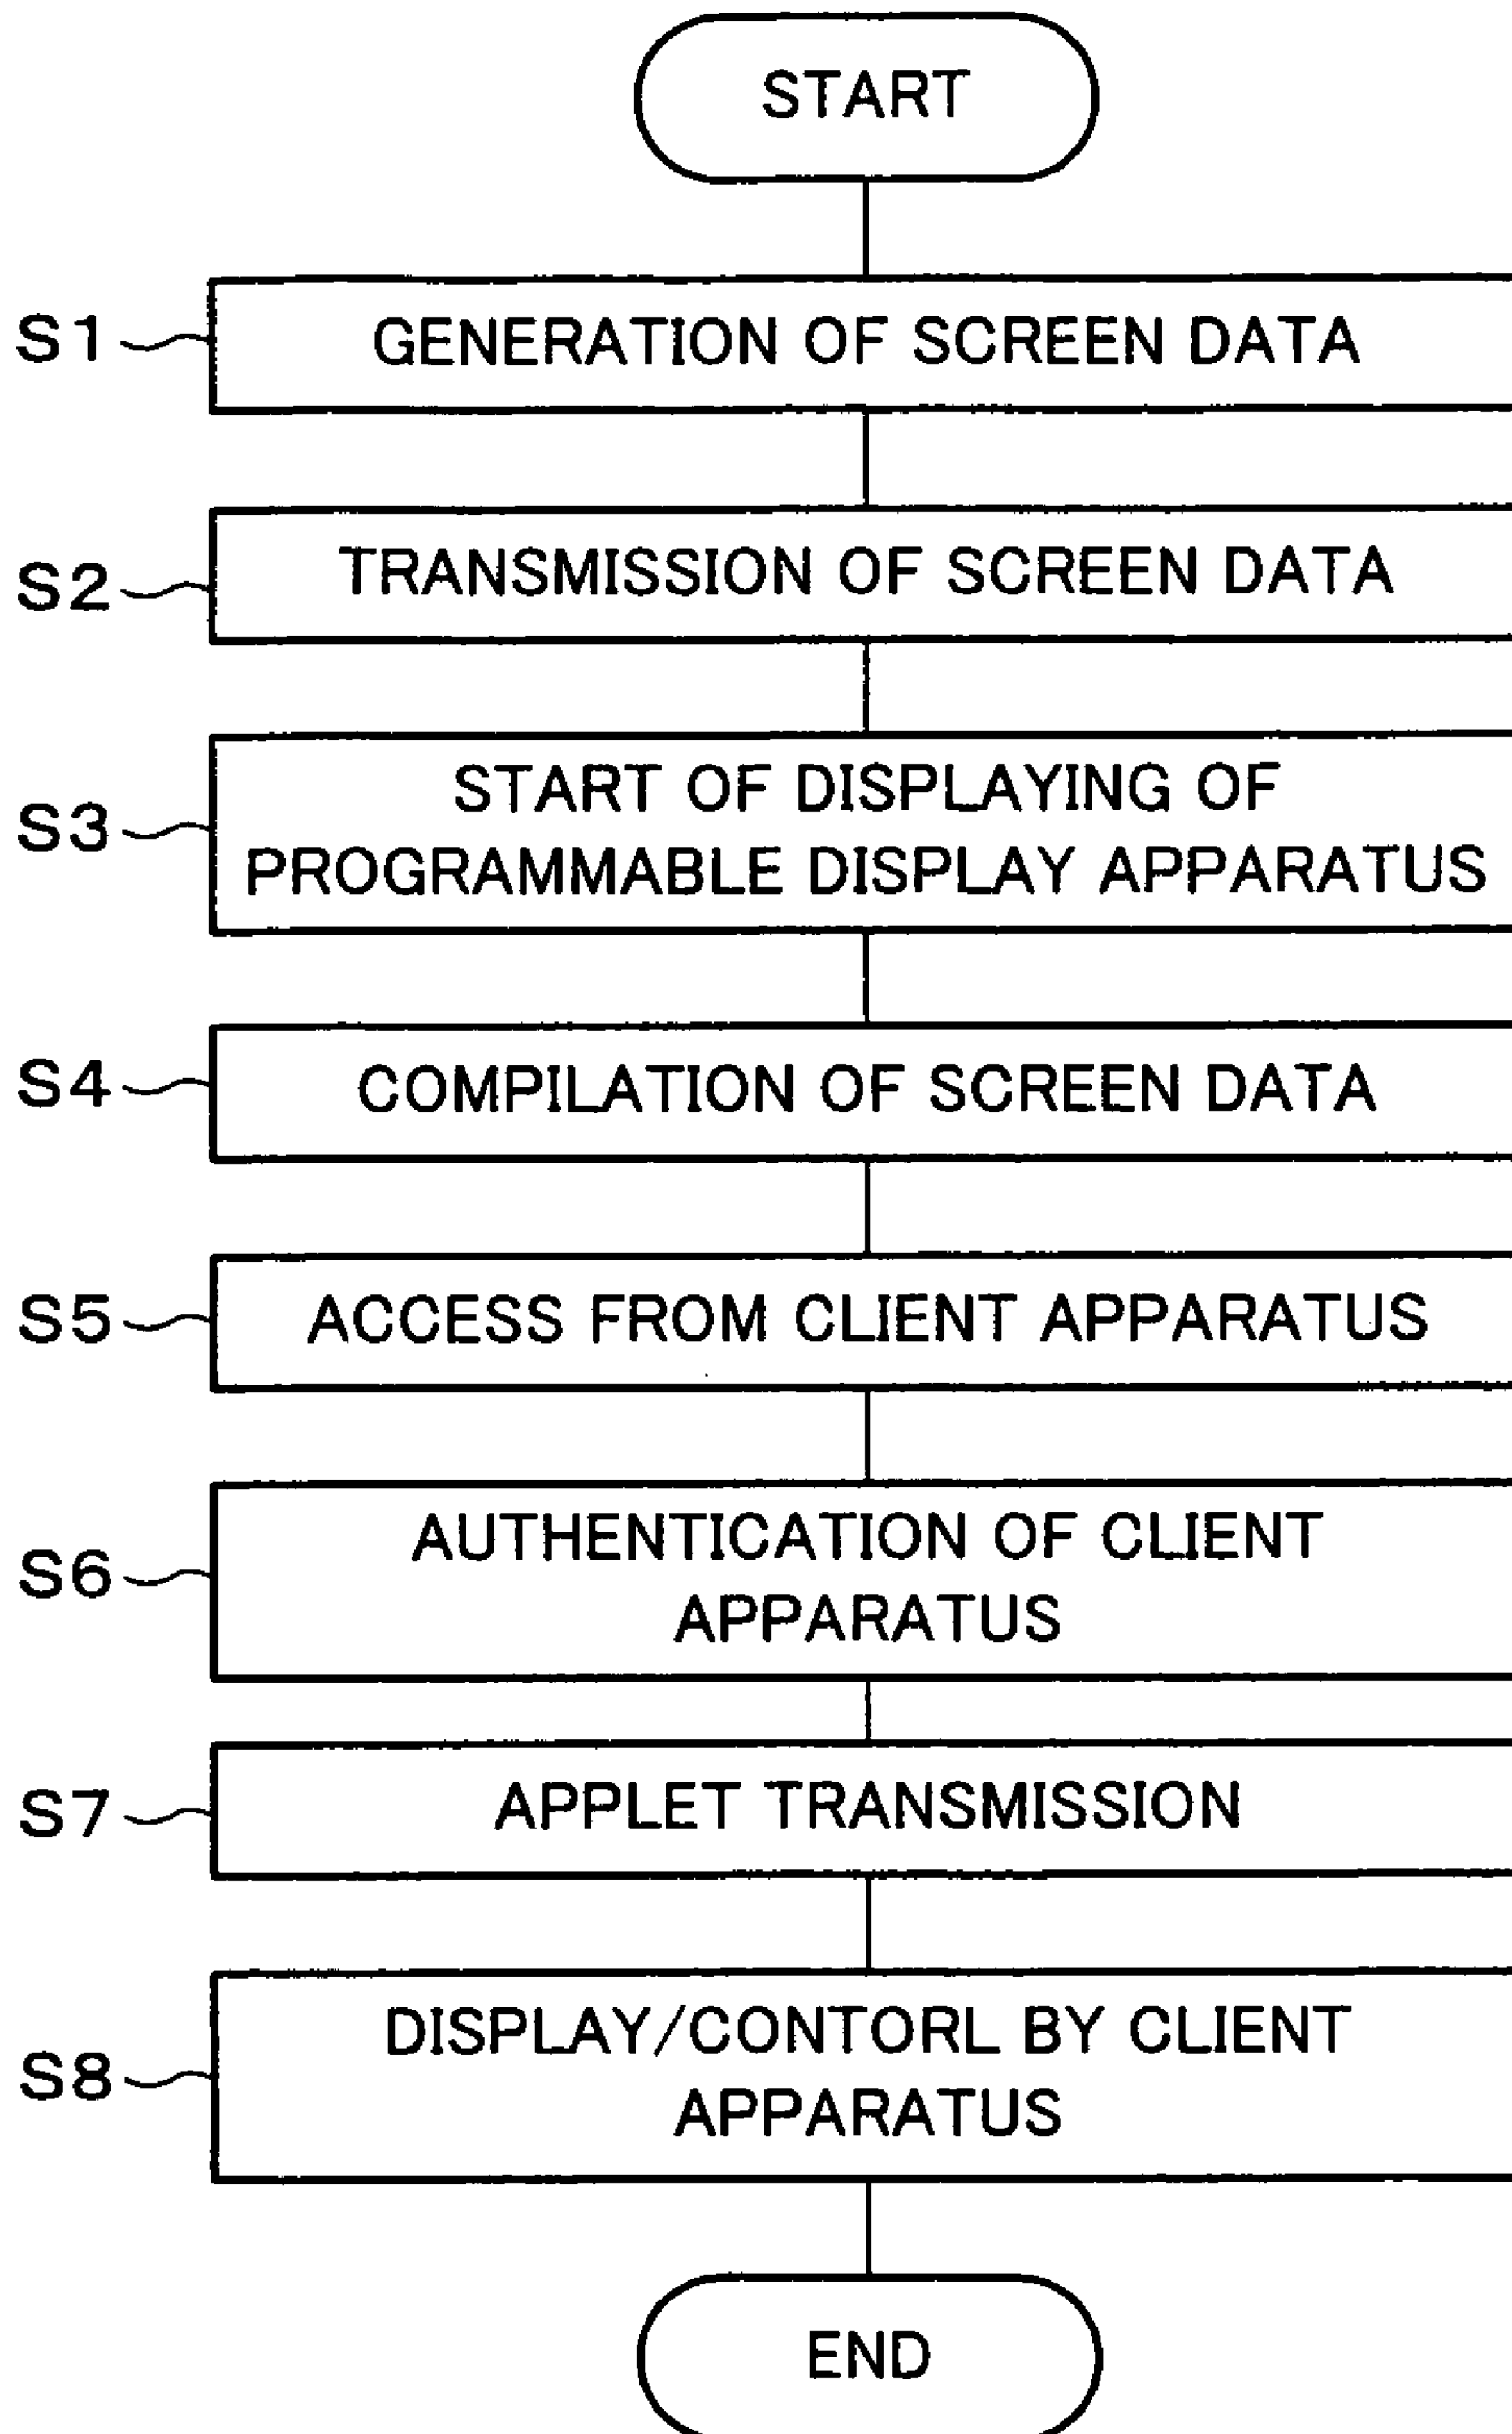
START

S1 GENERATION OF SCREEN DATA

S2 TRANSMISSION OF SCREEN DATA

S3 START OF DISPLAYING OF PROGRAMMABLE DISPLAY APPARATUS

S4 COMPILATION OF SCREEN DATA

S5 ACCESS FROM CLIENT APPARATUS

S6 AUTHENTICATION OF CLIENT APPARATUS

S7 APPLET TRANSMISSION

S8 DISPLAY/CONTORL BY CLIENT APPARATUS

END